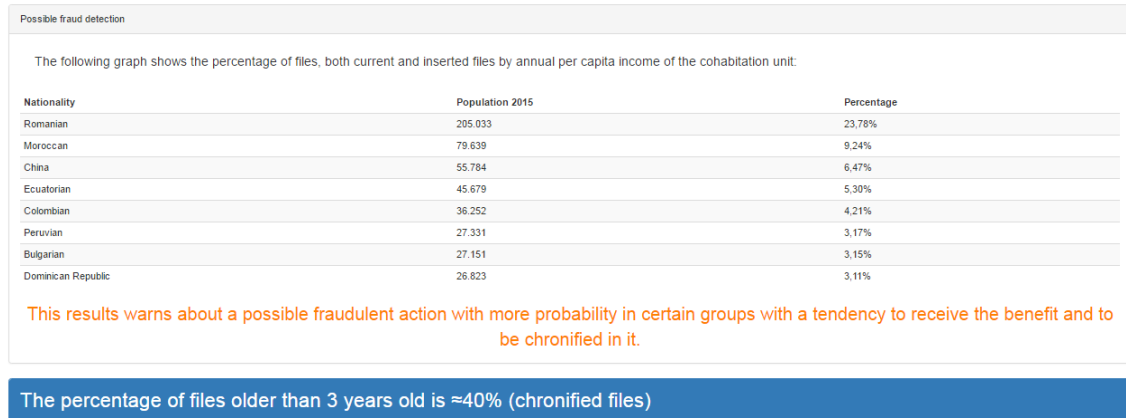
Possible fraud detection

The following graph shows the percentage of files, both current and inserted files by annual per capita income of the cohabitation unit:

| Nationality | Population 2015 | Percentage |
|---|---|---|
| Romanian | 205.033 | 23,78% |
| Moroccan | 79.639 | 9,24% |
| China | 55.784 | 6,47% |
| Ecuatorian | 45.679 | 5,30% |
| Colombian | 36.252 | 4,21% |
| Peruvian | 27.331 | 3,17% |
| Bulgarian | 27.151 | 3,15% |
| Dominican Republic | 26.823 | 3,11% |

This results warns about a possible fraudulent action with more probability in certain groups with a tendency to receive the benefit and to be chronified in it.

The percentage of files older than 3 years old is ≈40% (chronified files)